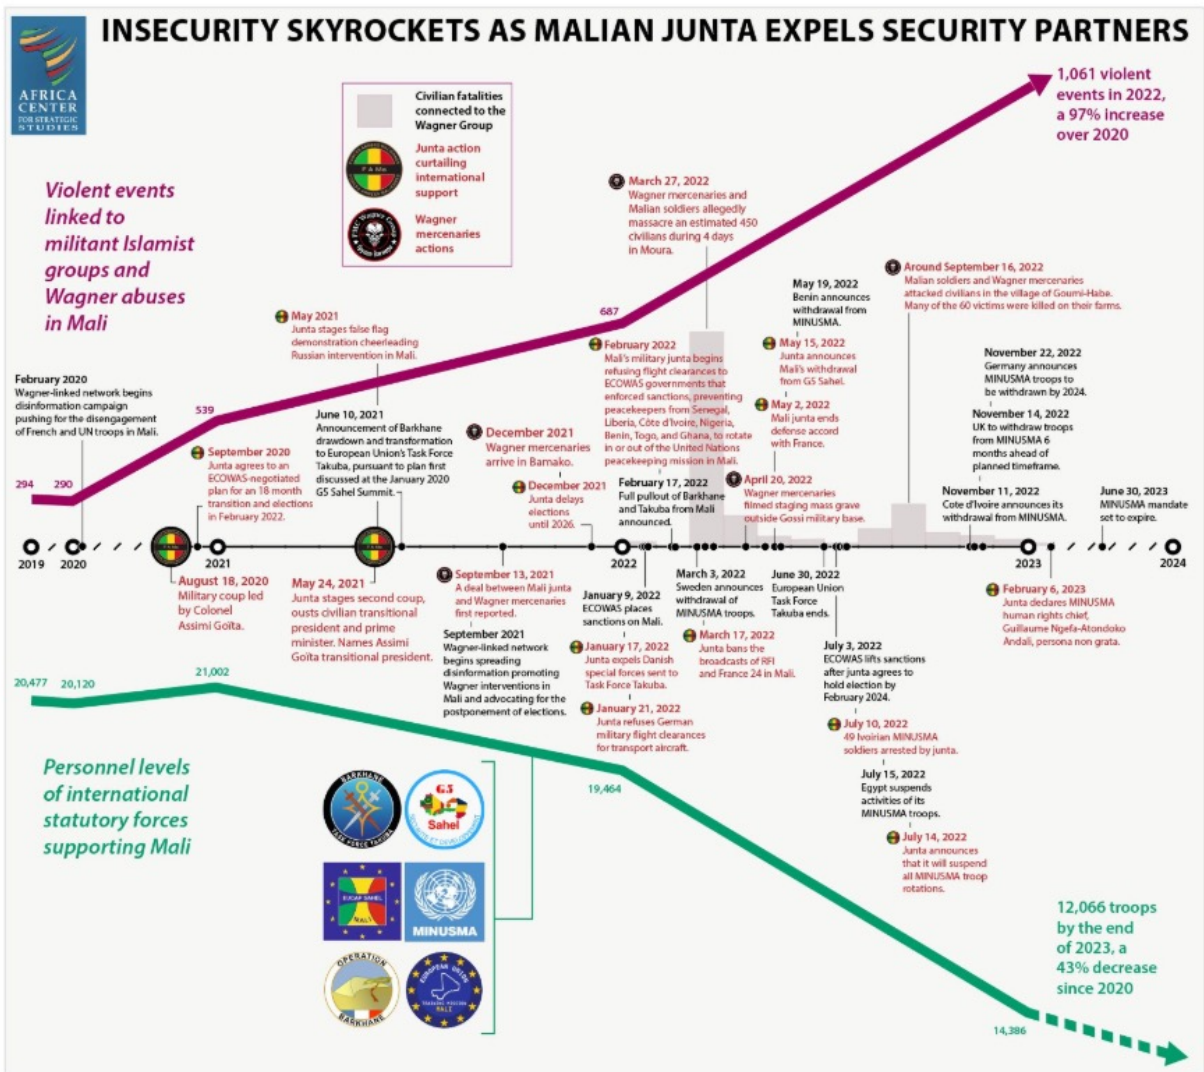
INSECURITY SKYROCKETS AS MALIAN JUNTA EXPELS SECURITY PARTNERS

AFRICA CENTER FOR STRATEGIC STUDIES

Civilian fatalities connected to the Wagner Group

Junta action curtailing international support

Wagner mercenaries actions

1,061 violent events in 2022, a 97% increase over 2020

Violent events linked to militant Islamist groups and Wagner abuses in Mali

294 290 539 687

February 2020
Wagner-linked network begins disinformation campaign pushing for the disengagement of French and UN troops in Mali.

September 2020
Junta agrees to an ECOWAS-negotiated plan for an 18 month transition and elections in February 2022.

May 2021
Junta stages false flag demonstration cheerleading Russian intervention in Mali.

June 10, 2021
Announcement of Barkhane drawdown and transformation to European Union's Task Force Takuba, pursuant to plan first discussed at the January 2020 G5 Sahel Summit.

December 2021
Wagner mercenaries arrive in Bamako.

December 2021
Junta delays elections until 2026.

March 27, 2022
Wagner mercenaries and Malian soldiers allegedly massacre an estimated 450 civilians during 4 days in Moura.

February 2022
Mali's military junta begins refusing flight clearances to ECOWAS governments that enforced sanctions, preventing peacekeepers from Senegal, Liberia, Côte d'Ivoire, Nigeria, Benin, Togo, and Ghana, to rotate in or out of the United Nations peacekeeping mission in Mali.

February 17, 2022
Full pullout of Barkhane and Takuba from Mali announced.

May 19, 2022
Benin announces withdrawal from MINUSMA.

May 15, 2022
Junta announces Mali's withdrawal from G5 Sahel.

May 2, 2022
Mali junta ends defense accord with France.

April 20, 2022
Wagner mercenaries filmed staging mass grave outside Gossi military base.

Around September 16, 2022
Malian soldiers and Wagner mercenaries attacked civilians in the village of Goumi-Habe. Many of the 60 victims were killed on their farms.

November 22, 2022
Germany announces MINUSMA troops to be withdrawn by 2024.

November 14, 2022
UK to withdraw troops from MINUSMA 6 months ahead of planned timeframe.

November 11, 2022
Cote d'Ivoire announces its withdrawal from MINUSMA.

June 30, 2023
MINUSMA mandate set to expire.

2019 2020 2021 2022 2023 2024

August 18, 2020
Military coup led by Colonel Assimi Goïta.

May 24, 2021
Junta stages second coup, ousts civilian transitional president and prime minister. Names Assimi Goïta transitional president.

September 13, 2021
A deal between Mali junta and Wagner mercenaries first reported.

September 2021
Wagner-linked network begins spreading disinformation promoting Wagner interventions in Mali and advocating for the postponement of elections.

January 9, 2022
ECOWAS places sanctions on Mali.

January 17, 2022
Junta expels Danish special forces sent to Task Force Takuba.

January 21, 2022
Junta refuses German military flight clearances for transport aircraft.

March 3, 2022
Sweden announces withdrawal of MINUSMA troops.

March 17, 2022
Junta bans the broadcasts of RFI and France 24 in Mali.

June 30, 2022
European Union Task Force Takuba ends.

July 3, 2022
ECOWAS lifts sanctions after junta agrees to hold election by February 2024.

July 10, 2022
49 Ivoirian MINUSMA soldiers arrested by junta.

July 15, 2022
Egypt suspends activities of its MINUSMA troops.

July 14, 2022
Junta announces that it will suspend all MINUSMA troop rotations.

February 6, 2023
Junta declares MINUSMA human rights chief, Guillaume Ngefa-Atondoko Andali, persona non grata.

20,477 20,120 21,002 19,464 14,386

Personnel levels of international statutory forces supporting Mali

BARKHANE TASK FORCE TAKUBA
G5 Sahel
EUCAP SAHEL MALI
MINUSMA
OPERATION BARKHANE
EUROPEAN UNION TRAINING MISSION MALI

12,066 troops by the end of 2023, a 43% decrease since 2020